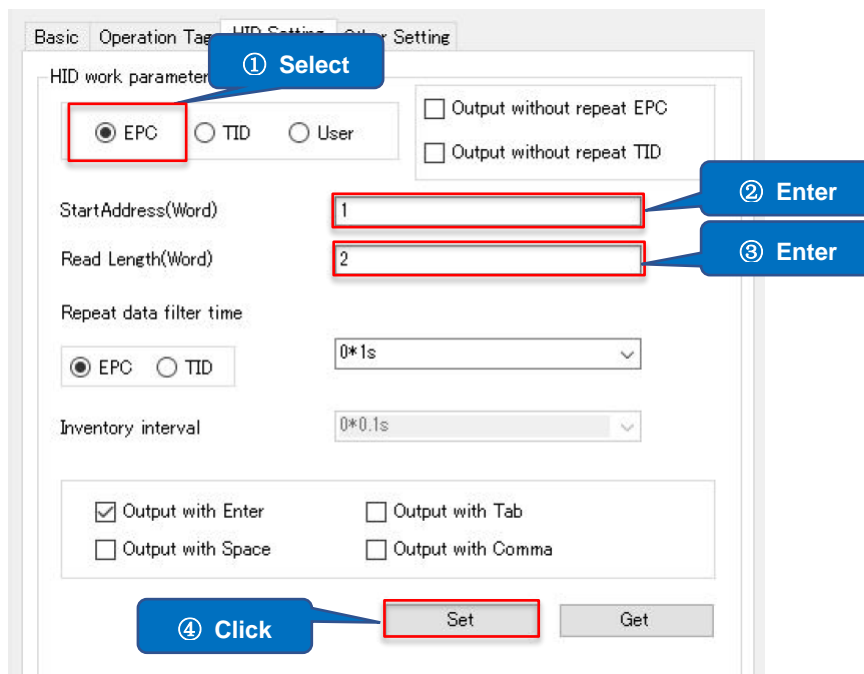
Basic | Operation Tag | HID Setting | Other Setting

HID work parameter

① Select

EPC  TID  User

Output without repeat EPC

Output without repeat TID

StartAddress(Word) 1

② Enter

Read Length(Word) 2

③ Enter

Repeat data filter time

EPC  TID

0*1s

Inventory interval 0*0.1s

Output with Enter

Output with Tab

Output with Space

Output with Comma

④ Click

Set

Get